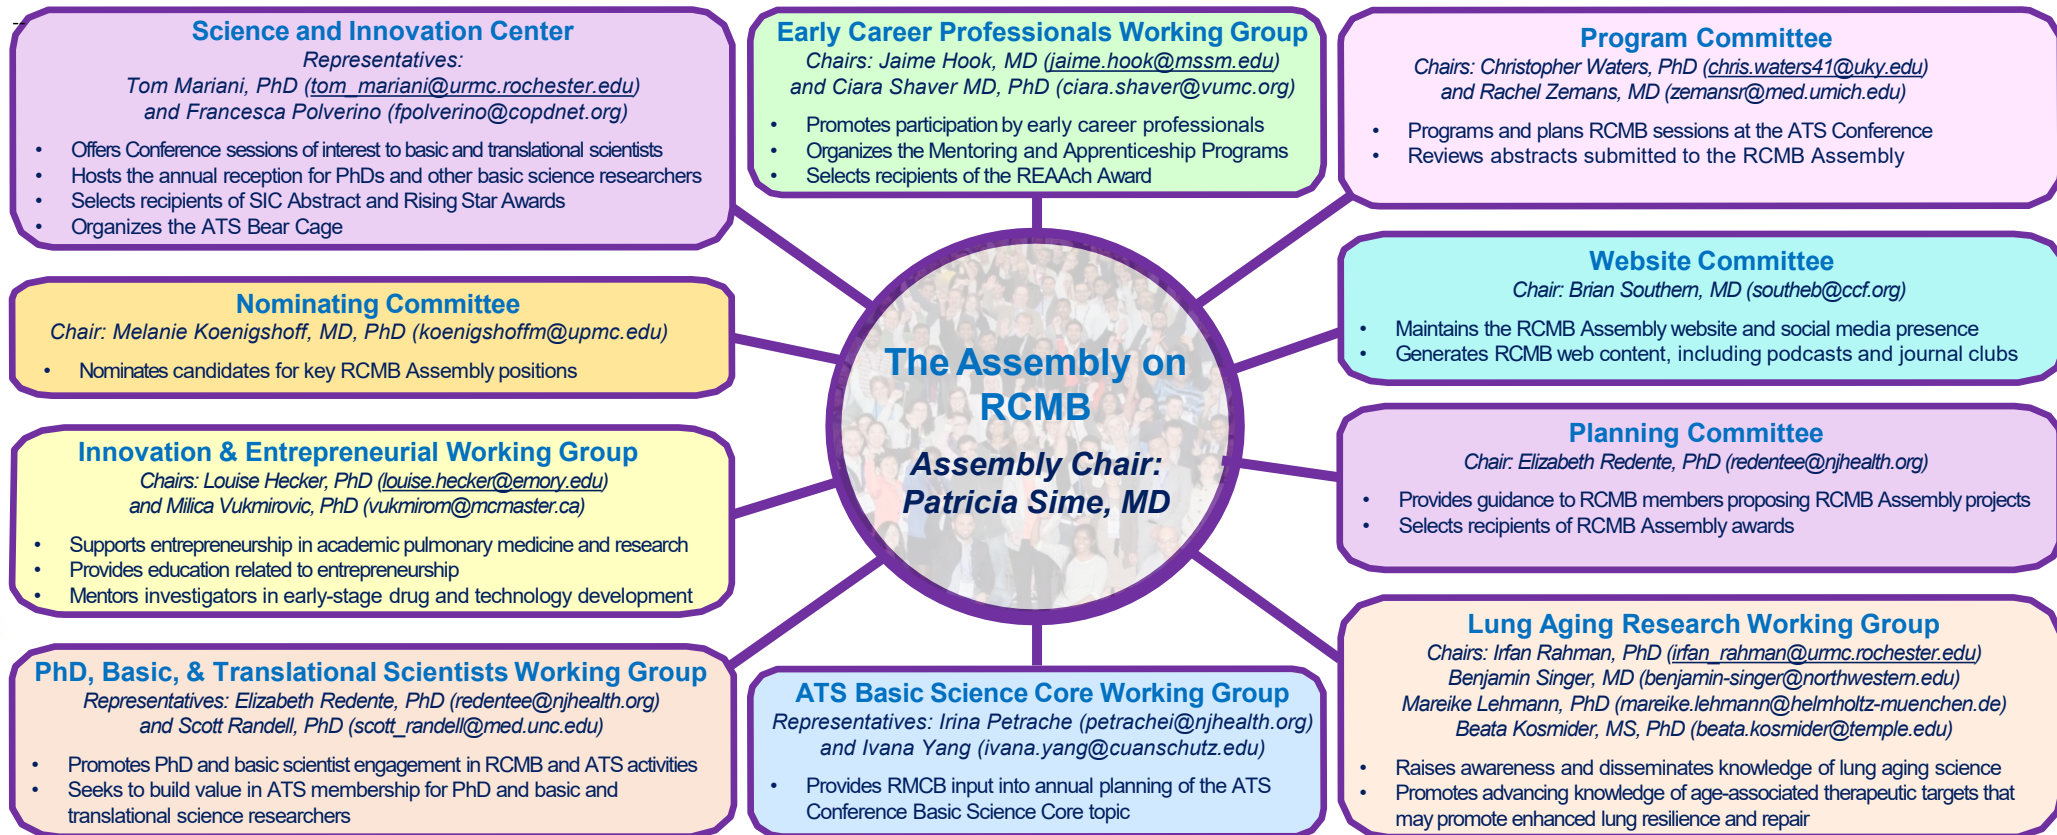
Science and Innovation Center
Representatives:
Tom Mariani, PhD (tom_mariani@urmc.rochester.edu)
and Francesca Polverino (fpolverino@copdnet.org)

- Offers Conference sessions of interest to basic and translational scientists
- Hosts the annual reception for PhDs and other basic science researchers
- Selects recipients of SIC Abstract and Rising Star Awards
- Organizes the ATS Bear Cage

Early Career Professionals Working Group
Chairs: Jaime Hook, MD (jaime.hook@mssm.edu)
and Ciara Shaver MD, PhD (ciara.shaver@vumc.org)

- Promotes participation by early career professionals
- Organizes the Mentoring and Apprenticeship Programs
- Selects recipients of the REAAch Award

Program Committee
Chairs: Christopher Waters, PhD (chris.waters41@uky.edu)
and Rachel Zemans, MD (zemansr@med.umich.edu)

- Programs and plans RCMB sessions at the ATS Conference
- Reviews abstracts submitted to the RCMB Assembly

Nominating Committee
Chair: Melanie Koenigshoff, MD, PhD (koenigshoffm@upmc.edu)

- Nominates candidates for key RCMB Assembly positions

The Assembly on RCMB

Assembly Chair:
Patricia Sime, MD

Website Committee
Chair: Brian Southern, MD (southeb@ccf.org)

- Maintains the RCMB Assembly website and social media presence
- Generates RCMB web content, including podcasts and journal clubs

Innovation & Entrepreneurial Working Group
Chairs: Louise Hecker, PhD (louise.hecker@emory.edu)
and Milica Vukmirovic, PhD (vukmirom@mcmaster.ca)

- Supports entrepreneurship in academic pulmonary medicine and research
- Provides education related to entrepreneurship
- Mentors investigators in early-stage drug and technology development

Planning Committee
Chair: Elizabeth Redente, PhD (redentee@njhealth.org)

- Provides guidance to RCMB members proposing RCMB Assembly projects
- Selects recipients of RCMB Assembly awards

PhD, Basic, & Translational Scientists Working Group
Representatives: Elizabeth Redente, PhD (redentee@njhealth.org)
and Scott Randell, PhD (scott_randell@med.unc.edu)

- Promotes PhD and basic scientist engagement in RCMB and ATS activities
- Seeks to build value in ATS membership for PhD and basic and translational science researchers

ATS Basic Science Core Working Group
Representatives: Irina Petrache (petrachei@njhealth.org)
and Ivana Yang (ivana.yang@cuanschutz.edu)

- Provides RMCB input into annual planning of the ATS Conference Basic Science Core topic

Lung Aging Research Working Group
Chairs: Irfan Rahman, PhD (irfan_rahman@urmc.rochester.edu)
Benjamin Singer, MD (benjamin-singer@northwestern.edu)
Mareike Lehmann, PhD (mareike.lehmann@helmholtz-muenchen.de)
Beata Kosmider, MS, PhD (beata.kosmider@temple.edu)

- Raises awareness and disseminates knowledge of lung aging science
- Promotes advancing knowledge of age-associated therapeutic targets that may promote enhanced lung resilience and repair